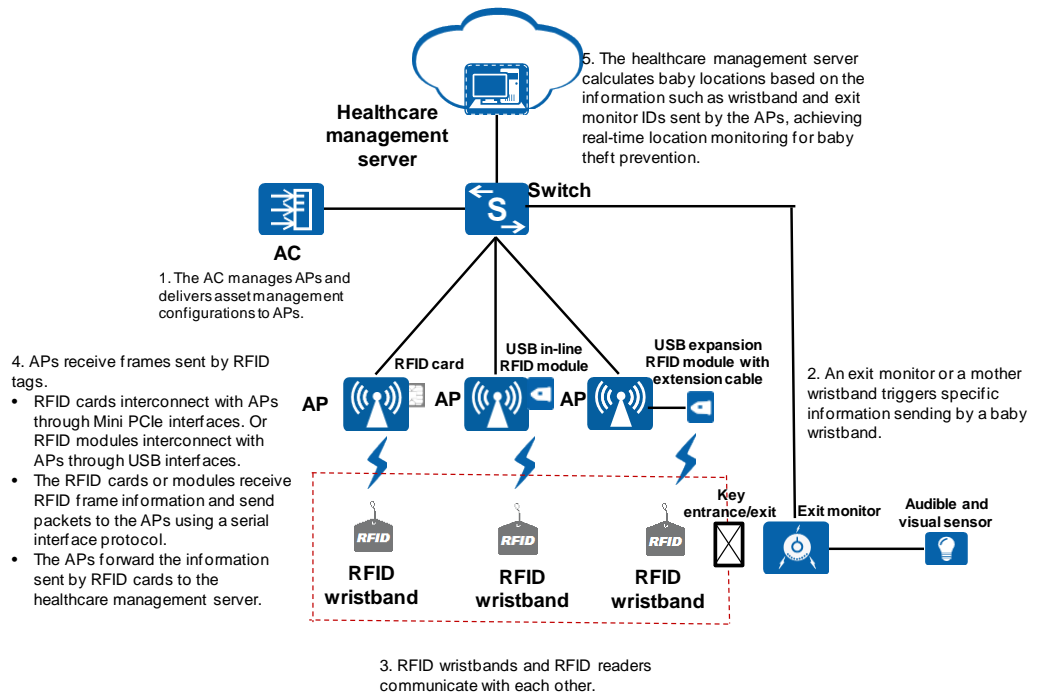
Healthcare management server

5. The healthcare management server calculates baby locations based on the information such as wristband and exit monitor IDs sent by the APs, achieving real-time location monitoring for baby theft prevention.

Switch

AC

1. The AC manages APs and delivers asset management configurations to APs.

4. APs receive frames sent by RFID tags.
• RFID cards interconnect with APs through Mini PCIe interfaces. Or RFID modules interconnect with APs through USB interfaces.
• The RFID cards or modules receive RFID frame information and send packets to the APs using a serial interface protocol.
• The APs forward the information sent by RFID cards to the healthcare management server.

RFID card

USB in-line RFID module

USB expansion RFID module with extension cable

AP

AP

AP

2. An exit monitor or a mother wristband triggers specific information sending by a baby wristband.

RFID

RFID

RFID

RFID wristband

RFID wristband

RFID wristband

Key entrance/exit

Exit monitor

Audible and visual sensor

3. RFID wristbands and RFID readers communicate with each other.